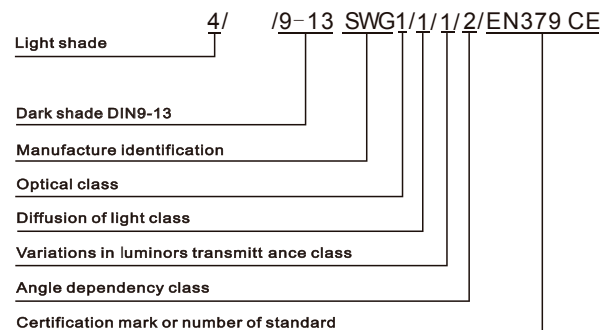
4/ /9-13 SWG1/1/1/2/EN379 CE

Light shade

Dark shade DIN9-13

Manufacture identification

Optical class

Diffusion of light class

Variations in luminors transmitt ance class

Angle dependency class

Certification mark or number of standard